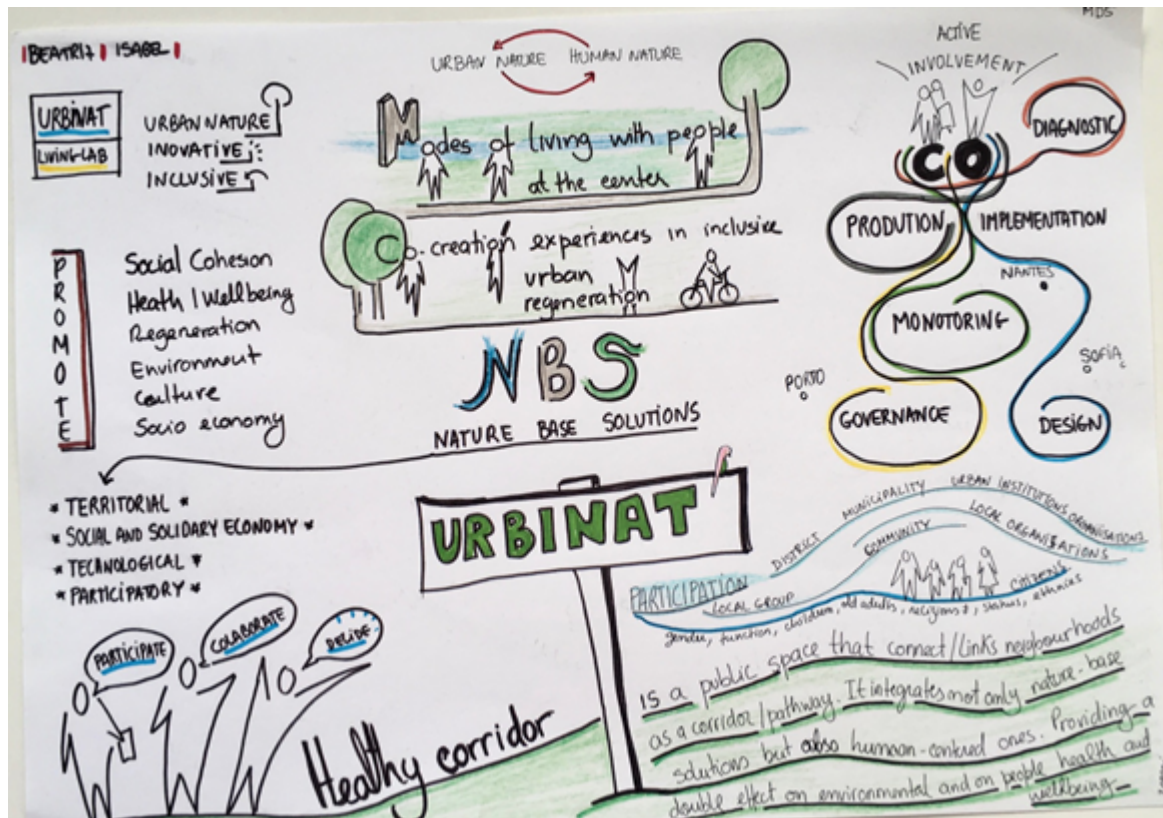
BEATRIZ | ISABEL

MDS

URBINAT
LIVING-LAB

URBAN NATURE
INOVATIVE
INCLUSIVE

URBAN NATURE HUMAN NATURE

Modes of living with people at the center

Co-creation experiences in inclusive urban regeneration

P
R
O
M
O
T
E

Social Cohesion
Heath | Wellbeing
Regeneration
Environment
Culture
Socio economy

NBS
NATURE BASE SOLUTIONS

ACTIVE INVOLVEMENT

CO

DIAGNOSTIC
PRODUTION
IMPLEMENTATION
NANTES
MONOTORING
SOFIA
PORTO
GOVERNANCE
DESIGN

• TERRITORIAL •
• SOCIAL AND SOLIDARY ECONOMY •
• TECNOLOGICAL •
• PARTICIPATORY •

URBINAT

DISTRICT MUNICIPALITY URBAN INSTITUTIONS ORGANISATIONS
LOCAL ORGANISATIONS
COMMUNITY
PARTICIPATION
LOCAL GROUP
CITIZENS
gender, function, children, old adults, religions, status, ethnics

PARTICIPATE
COLABORATE
DECIDE

Healthy corridor

IS a public space that connect/links neighbourhoods as a corridor/pathway. It integrates not only nature-base solutions but also human-centered ones. Providing a double effect on environmental and on people health and wellbeing.